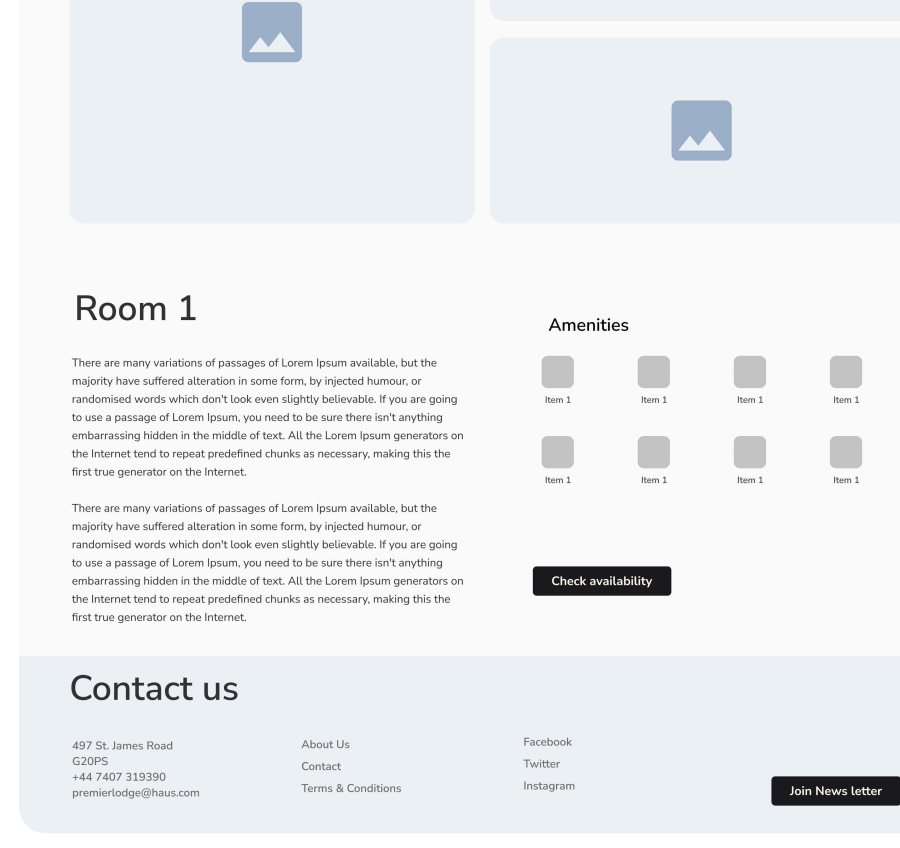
Room 1

There are many variations of passages of Lorem Ipsum available, but the majority have suffered alteration in some form, by injected humour, or randomised words which don't look even slightly believable. If you are going to use a passage of Lorem Ipsum, you need to be sure there isn't anything embarrassing hidden in the middle of text. All the Lorem Ipsum generators on the Internet tend to repeat predefined chunks as necessary, making this the first true generator on the Internet.

There are many variations of passages of Lorem Ipsum available, but the majority have suffered alteration in some form, by injected humour, or randomised words which don't look even slightly believable. If you are going to use a passage of Lorem Ipsum, you need to be sure there isn't anything embarrassing hidden in the middle of text. All the Lorem Ipsum generators on the Internet tend to repeat predefined chunks as necessary, making this the first true generator on the Internet.

Amenities

Item 1 Item 1 Item 1 Item 1

Item 1 Item 1 Item 1 Item 1

Check availability

Contact us

497 St. James Road
G20PS
+44 7407 319390
premierlodge@haus.com

About Us
Contact
Terms & Conditions

Facebook
Twitter
Instagram

Join News letter